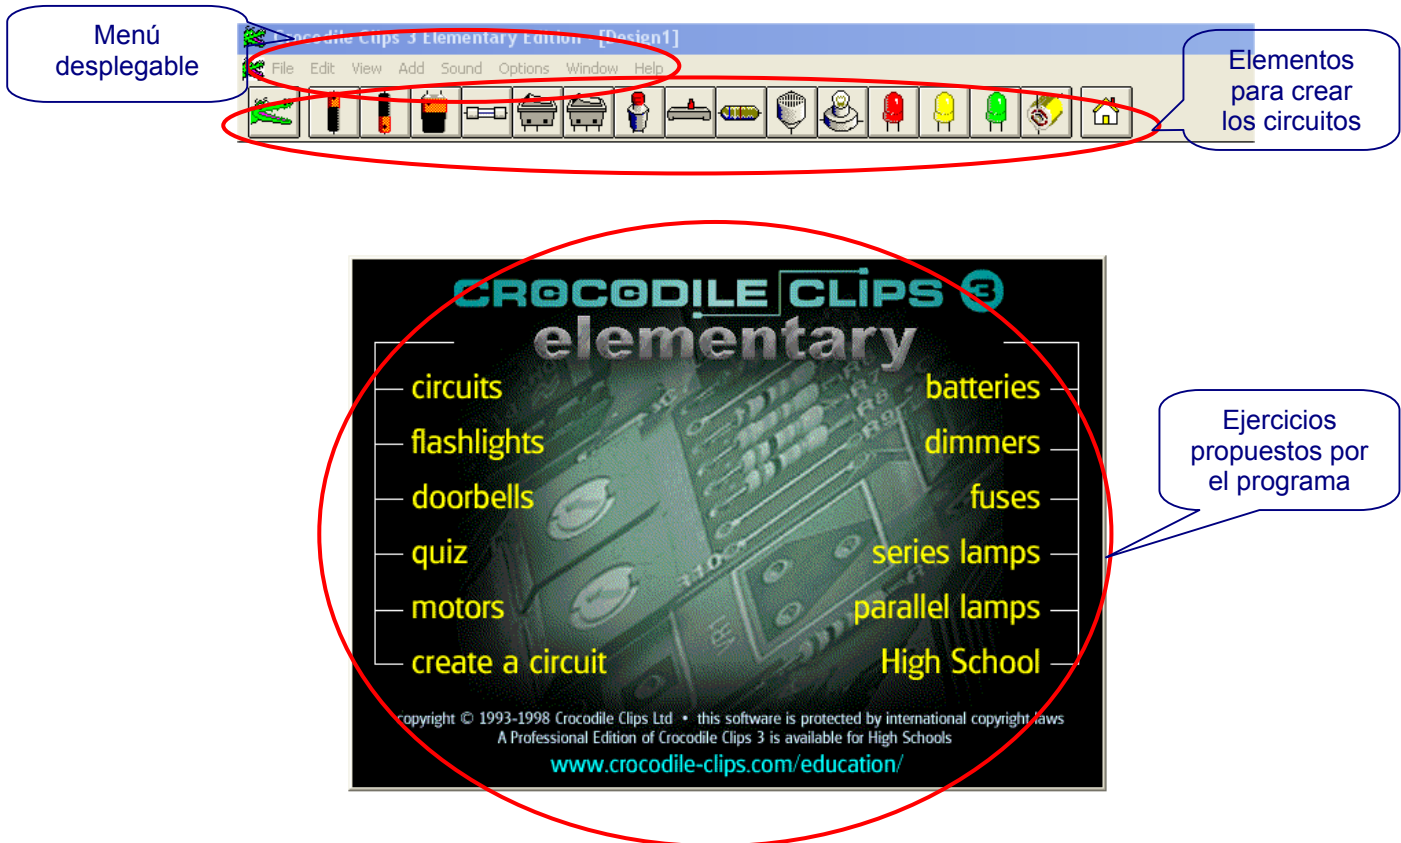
Menú desplegable

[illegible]odile Clips 3 Elementary Edition - [Design1]

File Edit View Add Sound Options Window Help

Elementos para crear los circuitos

CROCODILE CLIPS 3
elementary

circuits
flashlights
doorbells
quiz
motors
create a circuit

batteries
dimmers
fuses
series lamps
parallel lamps
High School

Ejercicios propuestos por el programa

copyright © 1993-1998 Crocodile Clips Ltd • this software is protected by international copyright laws
A Professional Edition of Crocodile Clips 3 is available for High Schools
www.crocodile-clips.com/education/